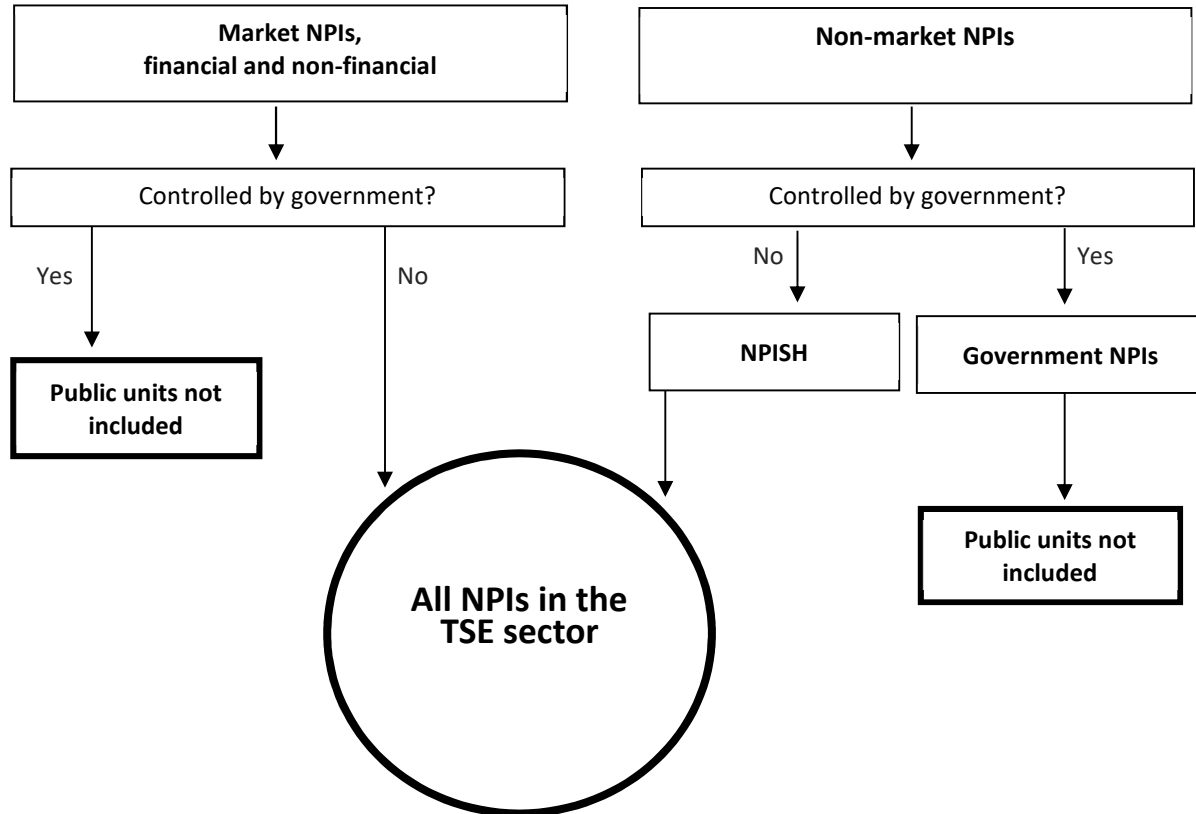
Market NPIs,
financial and non-financial

Controlled by government?

Yes

No

Public units not included

Non-market NPIs

Controlled by government?

No

Yes

NPISH

Government NPIs

Public units not included

All NPIs in the TSE sector